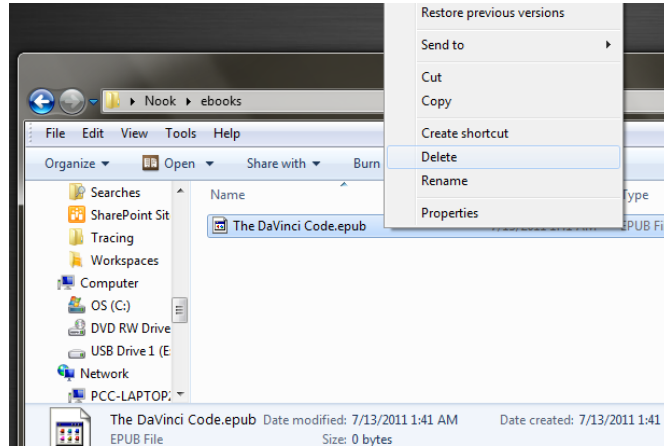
Nook ▸ ebooks

File Edit View Tools Help

Organize ▾ Open ▾ Share with ▾ Burn

Searches
SharePoint Sit
Tracing
Workspaces
Computer
OS (C:)
DVD RW Drive
USB Drive 1 (E
Network
PCC-LAPTOP

Name
The DaVinci Code.epub

Type
EPUB Fi

Restore previous versions
Send to
Cut
Copy
Create shortcut
Delete
Rename
Properties

The DaVinci Code.epub Date modified: 7/13/2011 1:41 AM Date created: 7/13/2011 1:41
EPUB File Size: 0 bytes